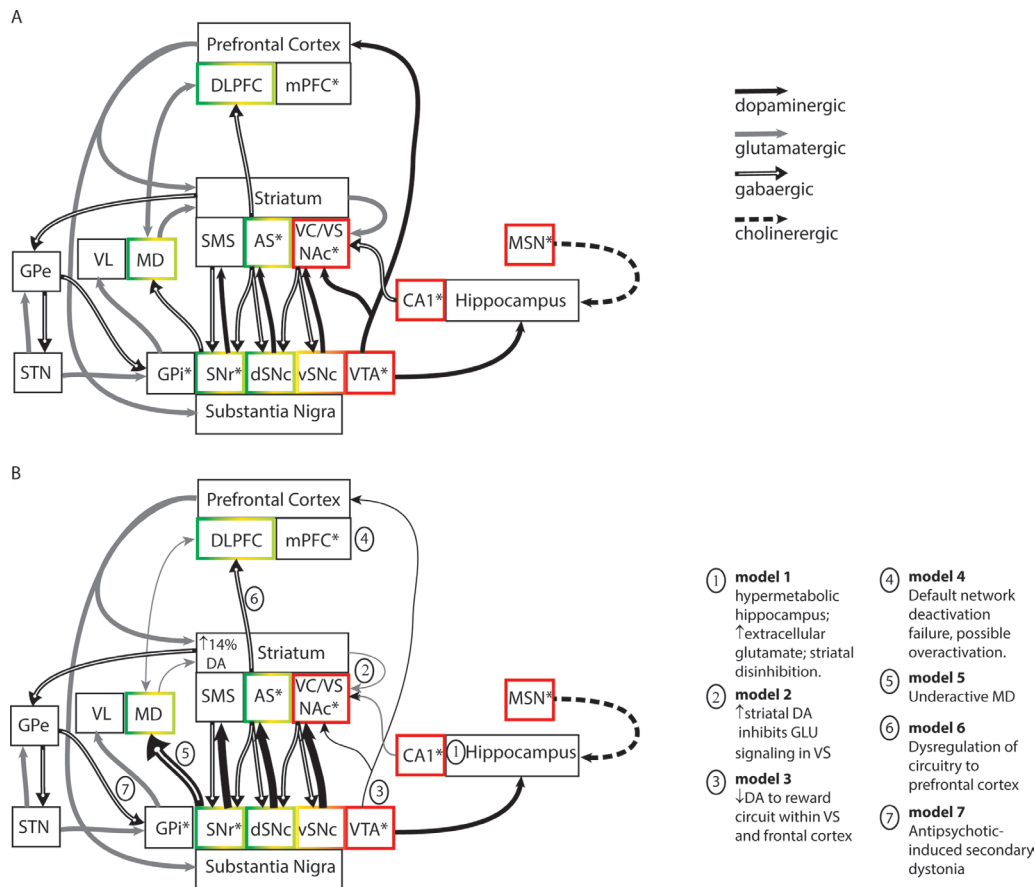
A

Prefrontal Cortex
DLPFC
mPFC*
Striatum
SMS
AS*
VC/VS NAc*
GPe
VL
MD
MSN*
CA1*
Hippocampus
STN
GPi*
SNr*
dSNc
vSNc
VTA*
Substantia Nigra

dopaminergic
glutamatergic
gabaergic
cholinergic

B

Prefrontal Cortex
DLPFC
mPFC*
4
6
↑14% DA
Striatum
2
SMS
AS*
VC/VS NAc*
GPe
VL
MD
MSN*
5
CA1*
1
Hippocampus
7
3
STN
GPi*
SNr*
dSNc
vSNc
VTA*
Substantia Nigra

1 **model 1** hypermetabolic hippocampus; ↑extracellular glutamate; striatal disinhibition.

2 **model 2** ↑striatal DA inhibits GLU signaling in VS

3 **model 3** ↓DA to reward circuit within VS and frontal cortex

4 **model 4** Default network deactivation failure, possible overactivation.

5 **model 5** Underactive MD

6 **model 6** Dysregulation of circuitry to prefrontal cortex

7 **model 7** Antipsychotic-induced secondary dystonia